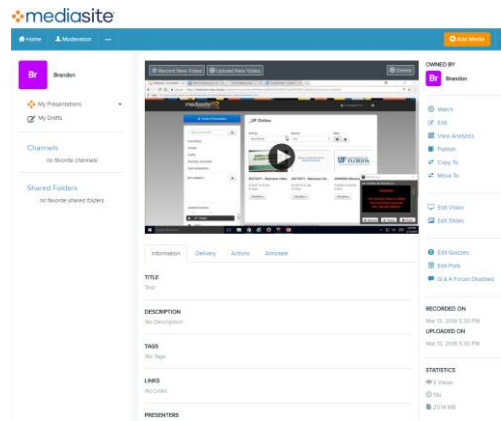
mediasite

Home Moderation ···

Add Media

Br Brandon

My Presentations

My Drafts

Channels

no favorite channels

Shared Folders

no favorite shared folders

Record New Video Upload New Video Delete

UF Online

Information Delivery Actions Annotate

TITLE

Test

DESCRIPTION

No Description

TAGS

No Tags

LINKS

No Links

PRESENTERS

OWNED BY

Br Brandon

Watch

Edit

View Analytics

Publish

Copy To

Move To

Edit Video

Edit Slides

Edit Quizzes

Edit Polls

Q & A Forum Disabled

RECORDED ON

Mar 13, 2018 5:30 PM

UPLOADED ON

Mar 13, 2018 5:30 PM

STATISTICS

5 Views

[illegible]

25.14 MB